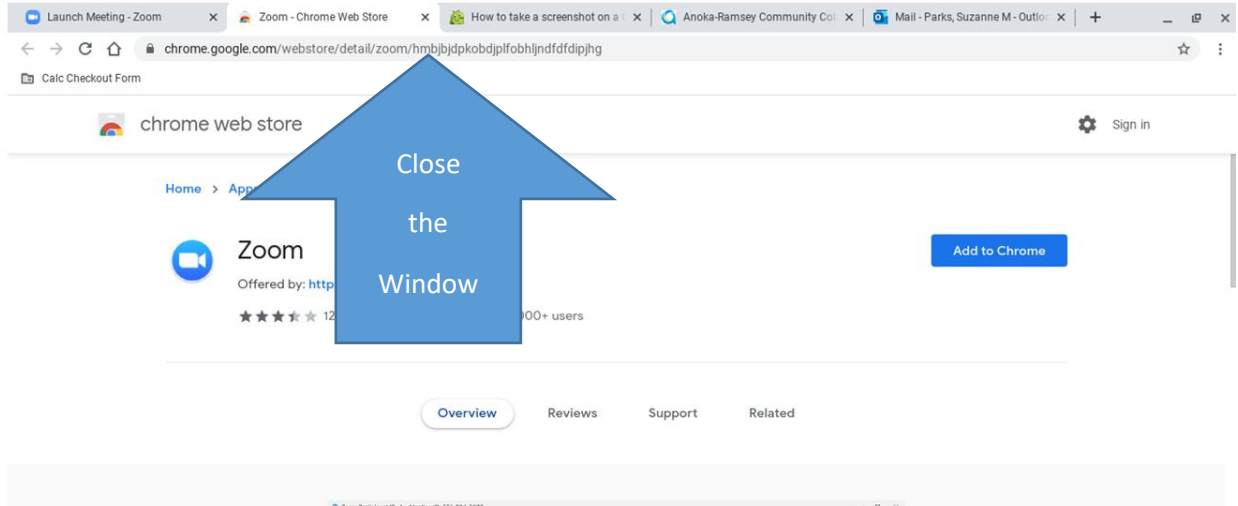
Launch Meeting - Zoom ×
Zoom - Chrome Web Store ×
How to take a screenshot on a ×
Anoka-Ramsey Community Col ×
Mail - Parks, Suzanne M - Outlo ×
+

chrome.google.com/webstore/detail/zoom/hmbjbjdpkobdjplfobhljndfdfdipjhg

Calc Checkout Form

chrome web store

Sign in

Home > App

Close the Window

Zoom

Offered by: http

12 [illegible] 000+ users

Add to Chrome

Overview Reviews Support Related